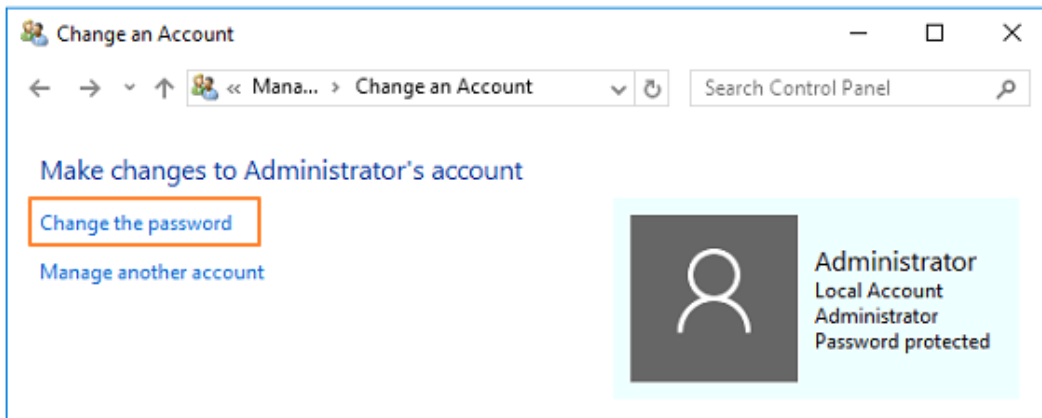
Change an Account

« Mana... › Change an Account

Search Control Panel

Make changes to Administrator's account

Change the password

Manage another account

Administrator
Local Account
Administrator
Password protected